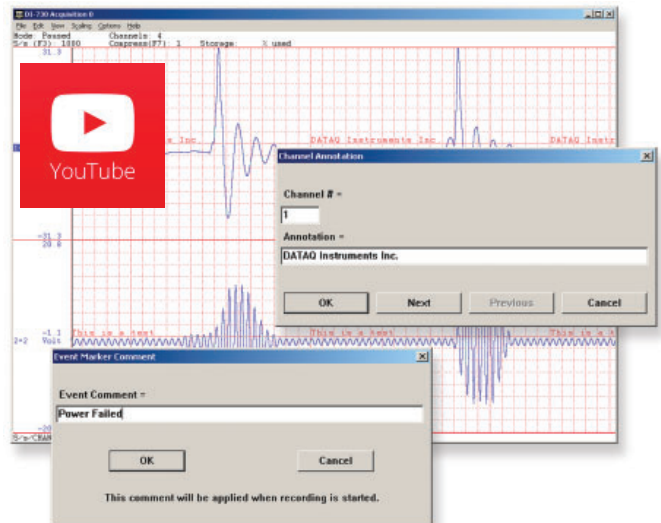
DI-730 Acquisition 0
File Edit View Scaling Options Help
Mode Paused Channels 4
S/s (F3) 1000 Compress(F7) 1 Storage % used
31.3
YouTube
s Inc DATAQ Instruments Inc DATAQ Instr
-31.3
20.0
-1.1 This is a test This is a test This is a t
2=2 Volt
-20
S/s=CHAN
Channel Annotation
Channel # =
1
Annotation =
DATAQ Instruments Inc.
OK
Next
Previous
Cancel
Event Marker Comment
Event Comment =
Power Failed
OK
Cancel
This comment will be applied when recording is started.